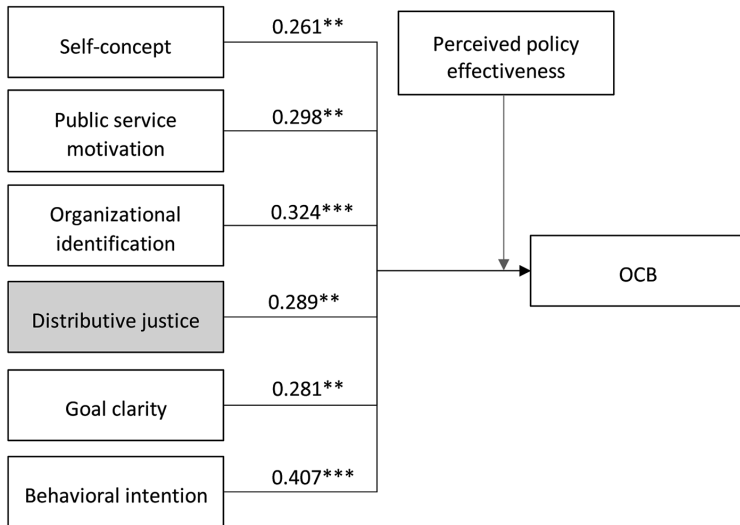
Self-concept

0.261**

Perceived policy effectiveness

Public service motivation

0.298**

Organizational identification

0.324***

OCB

Distributive justice

0.289**

Goal clarity

0.281**

Behavioral intention

0.407***